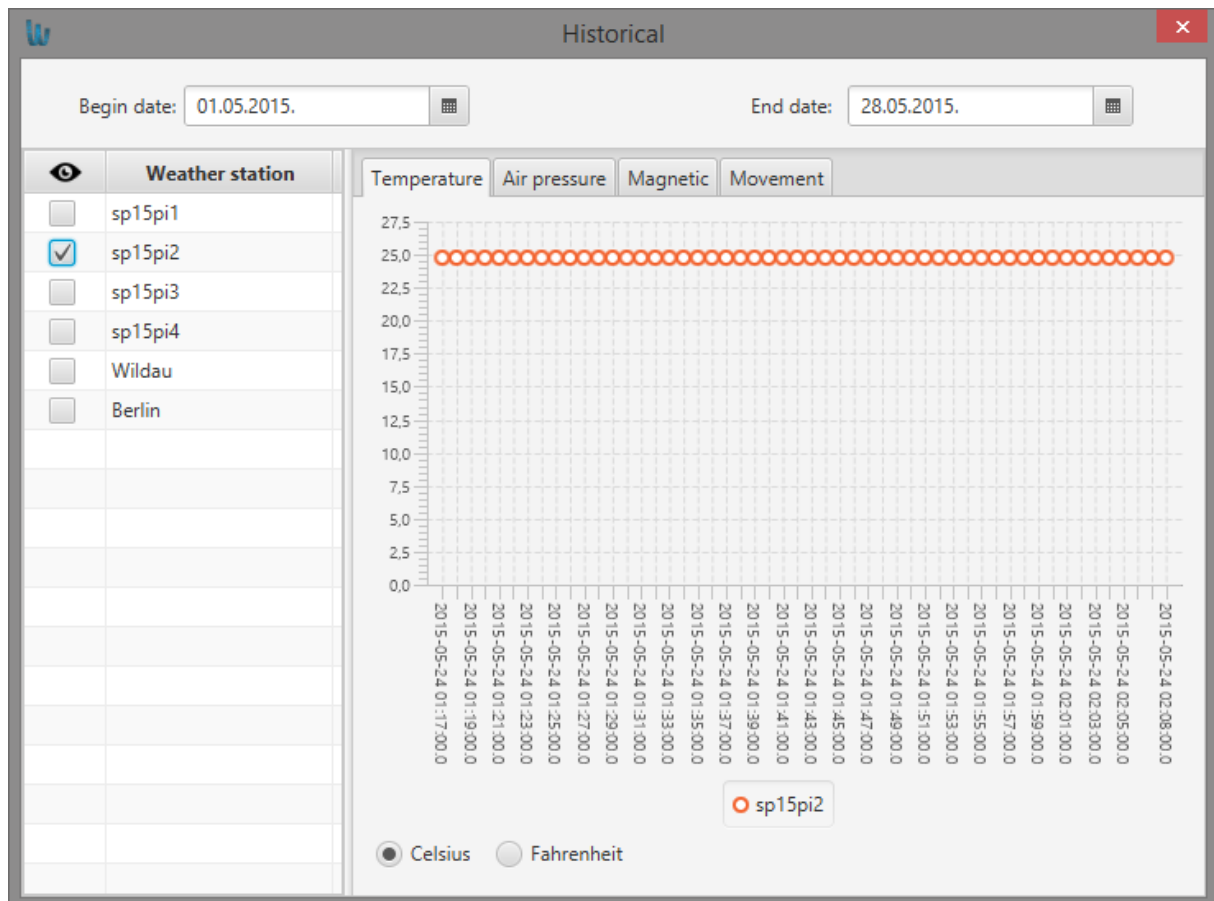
Historical

Begin date: 01.05.2015.

End date: 28.05.2015.

| | Weather station |
|---|---|
| | sp15pi1 |
| ✓ | sp15pi2 |
| | sp15pi3 |
| | sp15pi4 |
| | Wildau |
| | Berlin |

Temperature | Air pressure | Magnetic | Movement

27,5
25,0
22,5
20,0
17,5
15,0
12,5
10,0
7,5
5,0
2,5
0,0

2015-05-24 01:17:00.0
2015-05-24 01:19:00.0
2015-05-24 01:21:00.0
2015-05-24 01:23:00.0
2015-05-24 01:25:00.0
2015-05-24 01:27:00.0
2015-05-24 01:29:00.0
2015-05-24 01:31:00.0
2015-05-24 01:33:00.0
2015-05-24 01:35:00.0
2015-05-24 01:37:00.0
2015-05-24 01:39:00.0
2015-05-24 01:41:00.0
2015-05-24 01:43:00.0
2015-05-24 01:45:00.0
2015-05-24 01:47:00.0
2015-05-24 01:49:00.0
2015-05-24 01:51:00.0
2015-05-24 01:53:00.0
2015-05-24 01:55:00.0
2015-05-24 01:57:00.0
2015-05-24 01:59:00.0
2015-05-24 02:01:00.0
2015-05-24 02:03:00.0
2015-05-24 02:05:00.0
2015-05-24 02:08:00.0

sp15pi2

Celsius
Fahrenheit